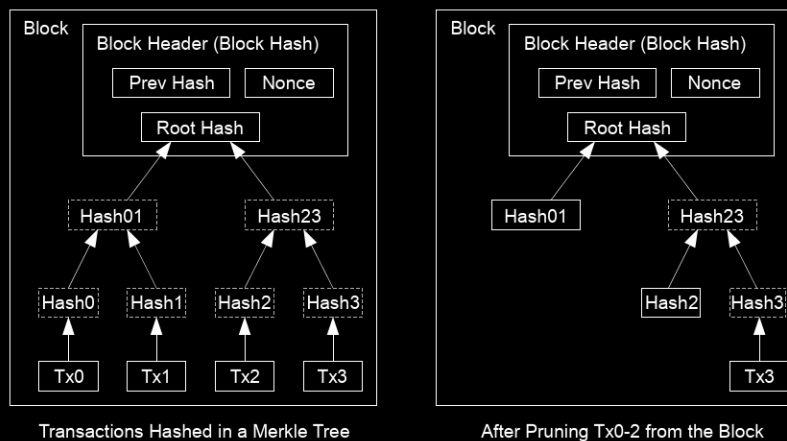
Block

Block Header (Block Hash)

Prev Hash

Nonce

Root Hash

Hash01

Hash23

Hash0

Hash1

Hash2

Hash3

Tx0

Tx1

Tx2

Tx3

Transactions Hashed in a Merkle Tree

Block

Block Header (Block Hash)

Prev Hash

Nonce

Root Hash

Hash01

Hash23

Hash2

Hash3

Tx3

After Pruning Tx0-2 from the Block